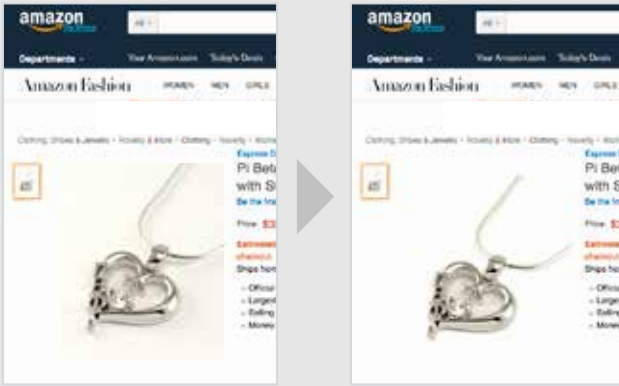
amazon
All
Departments
Your Amazon.com
Today's Deals
Amazon Fashion
WOMEN
MEN
GIRLS
Clothing, Shoes & Jewelry › Novelty & More › Clothing › Novelty › Wom
Express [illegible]
Pi Be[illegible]
with S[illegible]
Be the first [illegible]
Price: $3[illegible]
Estimated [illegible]
checkout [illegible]
Ships from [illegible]
- Officia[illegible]
- Larges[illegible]
- Selling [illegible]
- Money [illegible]

amazon
All
Departments
Your Amazon.com
Today's Deals
Amazon Fashion
WOMEN
MEN
GIRLS
Clothing, Shoes & Jewelry › Novelty & More › Clothing › Novelty › Wom
Express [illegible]
Pi Bet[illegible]
with S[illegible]
Be the first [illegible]
Price: $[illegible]
Estimated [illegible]
checkout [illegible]
Ships from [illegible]
- Officia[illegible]
- Larges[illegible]
- Selling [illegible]
- Money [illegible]